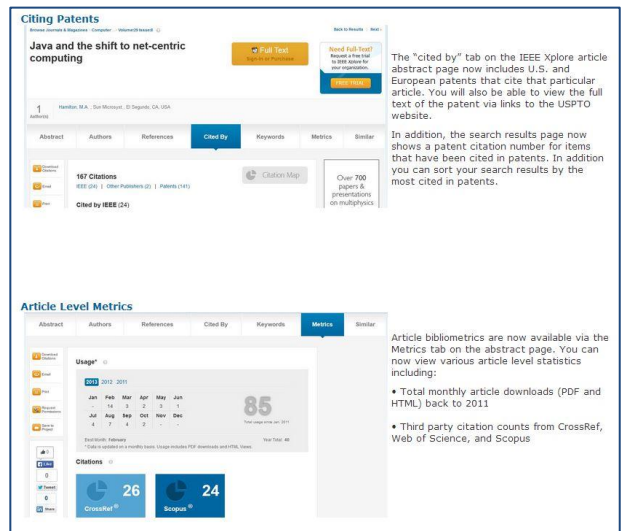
Citing Patents

Browse Journals & Magazines › Computer › Volume:29 Issue:8

Back to Results | Next ›

Java and the shift to net-centric computing

Full Text
Sign-in or Purchase

Need Full-Text?
Request a free trial to IEEE Xplore for your organization.
FREE TRIAL

1
Author(s)

Hamilton, M.A. ; Sun Microsyst., El Segundo, CA, USA

| Abstract | Authors | References | Cited By | Keywords | Metrics | Similar |
|---|---|---|---|---|---|---|

Download Citations

Email

Print

167 Citations

IEEE (24) | Other Publishers (2) | Patents (141)

Citation Map

Cited by IEEE (24)

Over 700 papers & presentations on multiphysics

The "cited by" tab on the IEEE Xplore article abstract page now includes U.S. and European patents that cite that particular article. You will also be able to view the full text of the patent via links to the USPTO website.

In addition, the search results page now shows a patent citation number for items that have been cited in patents. In addition you can sort your search results by the most cited in patents.

Article Level Metrics

| Abstract | Authors | References | Cited By | Keywords | Metrics | Similar |
|---|---|---|---|---|---|---|

Download Citations

Email

Print

Request Permissions

Save to Project

0

Like

0

Tweet

0

Share

Usage*

2013 2012 2011

| Jan | Feb | Mar | Apr | May | Jun |
|---|---|---|---|---|---|
| | 14 | 3 | 2 | 3 | 1 |
| Jul | Aug | Sep | Oct | Nov | Dec |
| 4 | 7 | 4 | 2 | - | - |

85

Total usage since Jan. 2011

Best Month: February

Year Total: 40

* Data is updated on monthly basis. Usage includes PDF downloads and HTML Views.

Citations

26
CrossRef

24
Scopus

Article bibliometrics are now available via the Metrics tab on the abstract page. You can now view various article level statistics including:

• Total monthly article downloads (PDF and HTML) back to 2011

• Third party citation counts from CrossRef, Web of Science, and Scopus